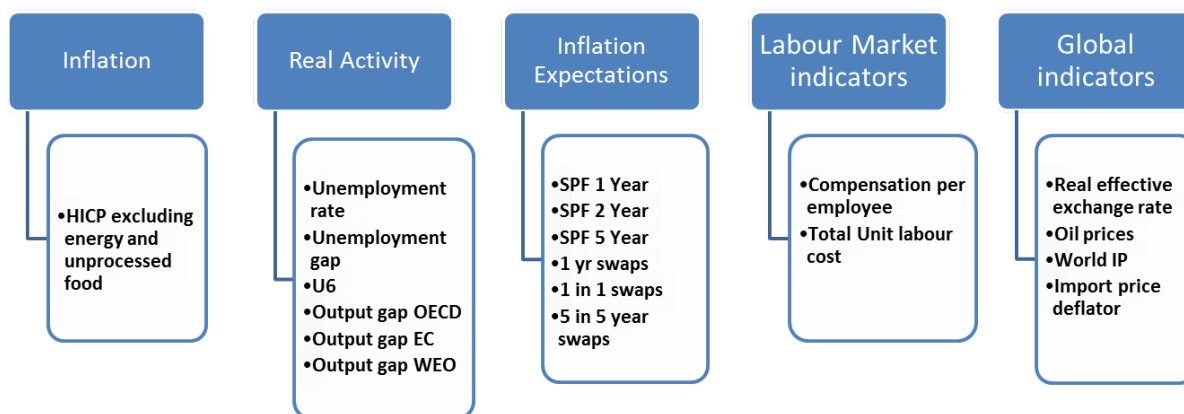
Inflation

•HICP excluding energy and unprocessed food

Real Activity

•Unemployment rate
•Unemployment gap
•U6
•Output gap OECD
•Output gap EC
•Output gap WEO

Inflation Expectations

•SPF 1 Year
•SPF 2 Year
•SPF 5 Year
•1 yr swaps
•1 in 1 swaps
•5 in 5 year swaps

Labour Market indicators

•Compensation per employee
•Total Unit labour cost

Global indicators

•Real effective exchange rate
•Oil prices
•World IP
•Import price deflator